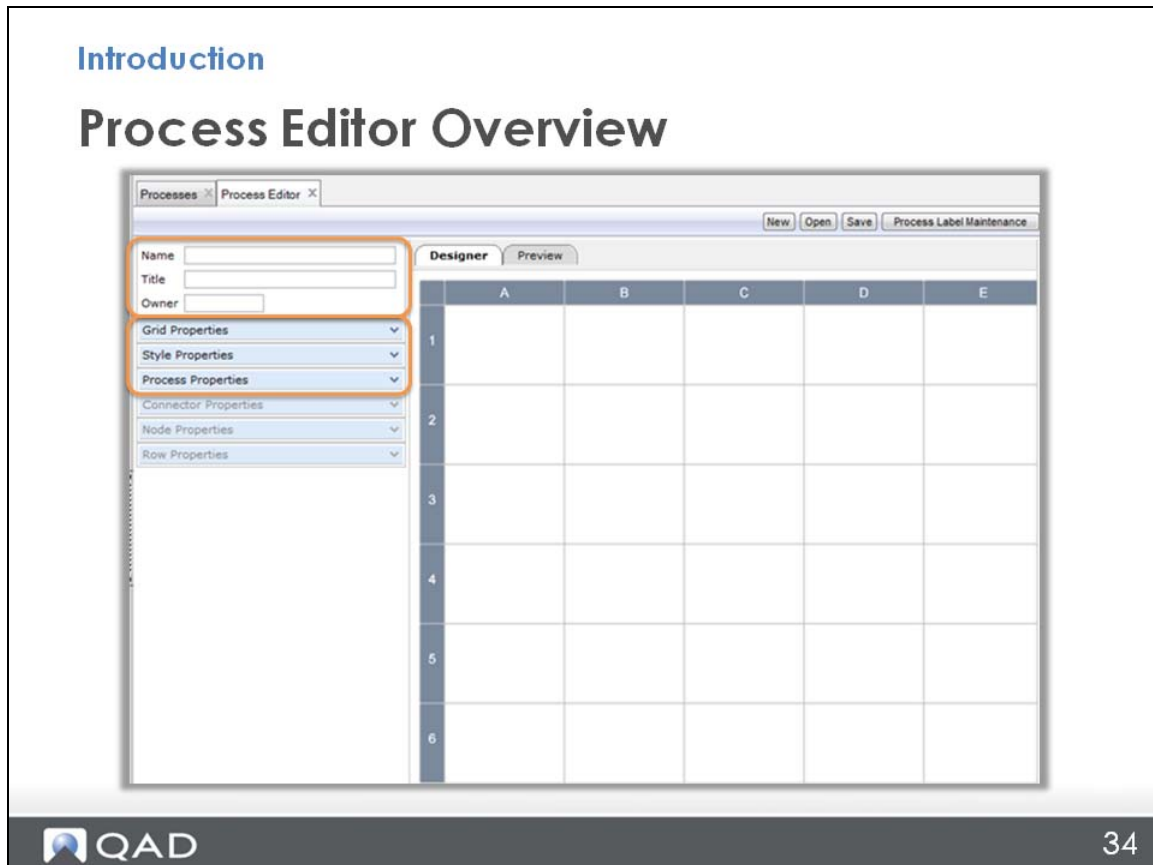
Introduction

Process Editor Overview

Processes ✕ Process Editor ✕

New Open Save Process Label Maintenance

Name
Title
Owner

Grid Properties
Style Properties
Process Properties
Connector Properties
Node Properties
Row Properties

Designer Preview

| | A | B | C | D | E |
|---|---|---|---|---|---|
| 1 | | | | | |
| 2 | | | | | |
| 3 | | | | | |
| 4 | | | | | |
| 5 | | | | | |
| 6 | | | | | |

QAD

34